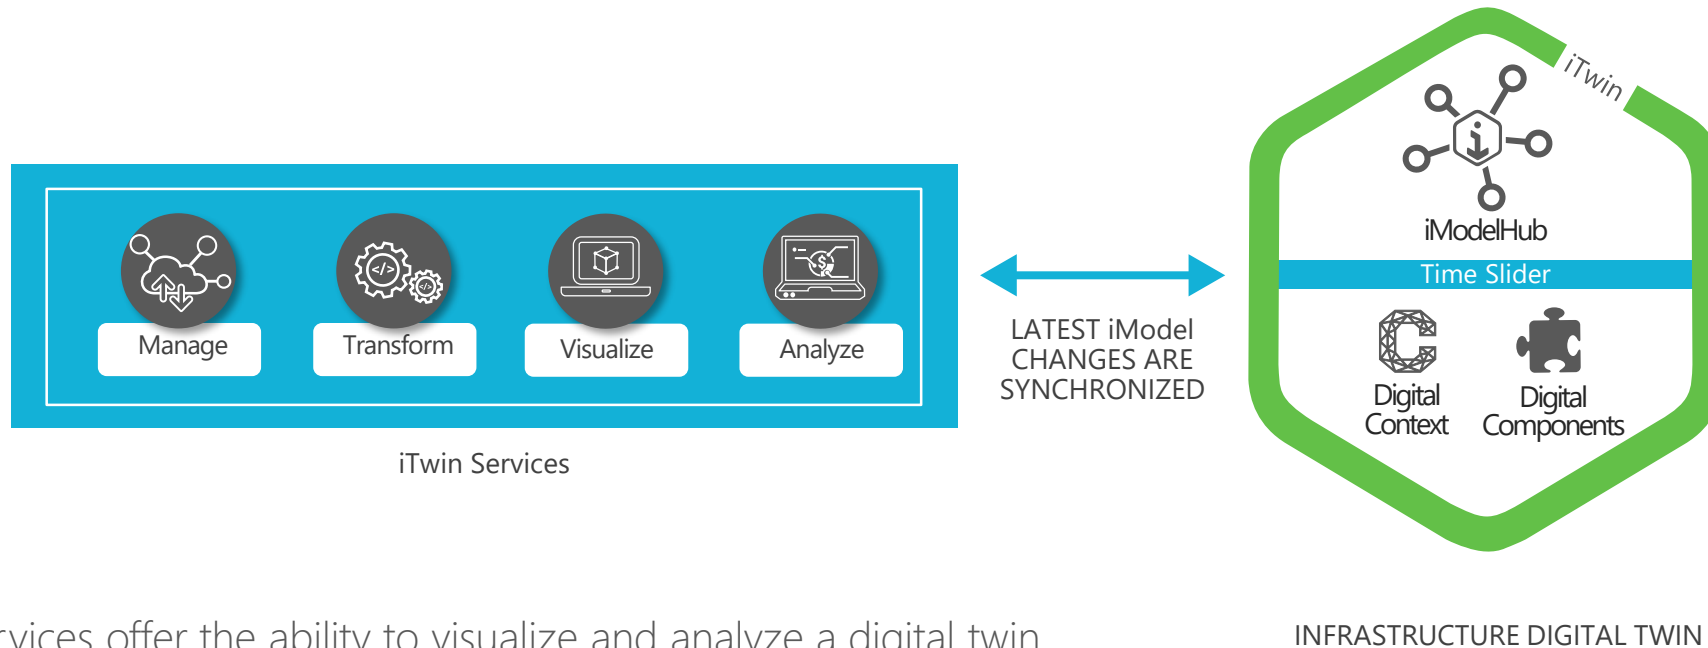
Manage

Transform

Visualize

Analyze

iTwin Services

LATEST iModel CHANGES ARE SYNCHRONIZED

iTwin

iModelHub

Time Slider

Digital Context

Digital Components

INFRASTRUCTURE DIGITAL TWIN

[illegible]vices offer the ability to visualize and analyze a digital twin